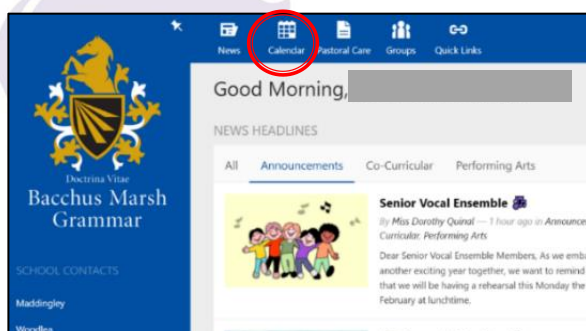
News Calendar Pastoral Care Groups Quick Links

Doctrina Vitae
Bacchus Marsh Grammar

SCHOOL CONTACTS
Maddingley
Woodlea

Good Morning,

NEWS HEADLINES

All Announcements Co-Curricular Performing Arts

Senior Vocal Ensemble

By Miss Dorothy Quinal — 1 hour ago in Announce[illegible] Curricular, Performing Arts

Dear Senior Vocal Ensemble Members, As we emb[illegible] another exciting year together, we want to remind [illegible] that we will be having a rehearsal this Monday the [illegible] February at lunchtime.